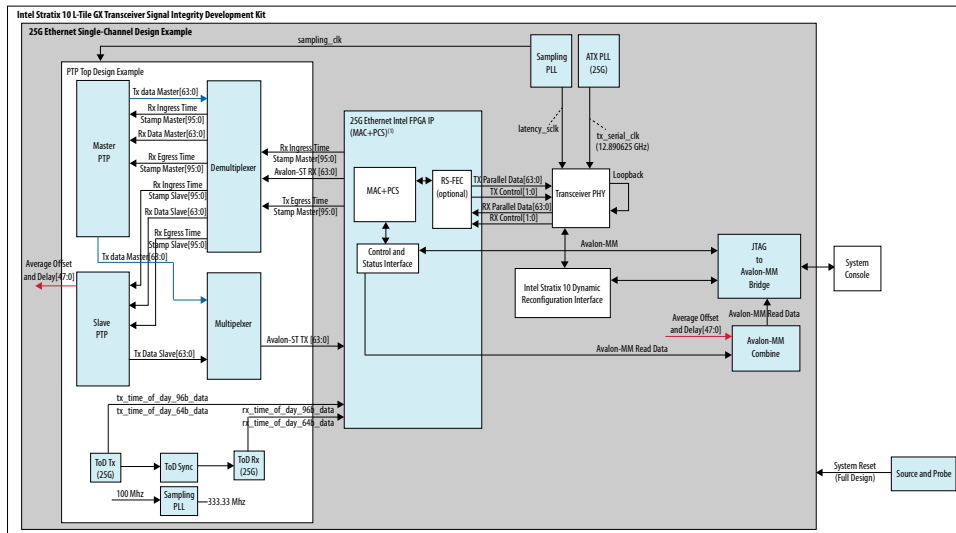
Intel Stratix 10 L-Tile GX Transceiver Signal Integrity Development Kit

25G Ethernet Single-Channel Design Example

sampling_clk

Sampling PLL

ATX PLL (25G)

PTP Top Design Example

Master PTP

Tx data Master[63:0]

Rx Ingress Time Stamp Master[95:0]

Rx Data Master[63:0]

Rx Egress Time Stamp Master[95:0]

Rx Ingress Time Stamp Slave[95:0]

Rx Data Slave[63:0]

Rx Egress Time Stamp Slave[95:0]

Demultiplexer

Tx data Master[63:0]

Average Offset and Delay[47:0]

Slave PTP

Multipelxer

Tx Data Slave[63:0]

25G Ethernet Intel FPGA IP (MAC+PCS)$^{(1)}$

Rx Ingress Time Stamp Master[95:0]

Avalon-ST RX [63:0]

Tx Egress Time Stamp Master[95:0]

latency_sclk

tx_serial_clk (12.890625 GHz)

MAC+PCS

RS-FEC (optional)

TX Parallel Data[63:0]

TX Control[1:0]

RX Parallel Data[63:0]

RX Control[1:0]

Transceiver PHY

Loopback

Control and Status Interface

Avalon-MM

JTAG to Avalon-MM Bridge

System Console

Intel Stratix 10 Dynamic Reconfiguration Interface

Avalon-MM Read Data

Average Offset and Delay[47:0]

Avalon-MM Combine

Avalon-ST TX [63:0]

Avalon-MM Read Data

tx_time_of_day_96b_data

tx_time_of_day_64b_data

rx_time_of_day_96b_data

rx_time_of_day_64b_data

ToD Tx (25G)

ToD Sync

ToD Rx (25G)

100 Mhz

Sampling PLL

333.33 Mhz

System Reset (Full Design)

Source and Probe